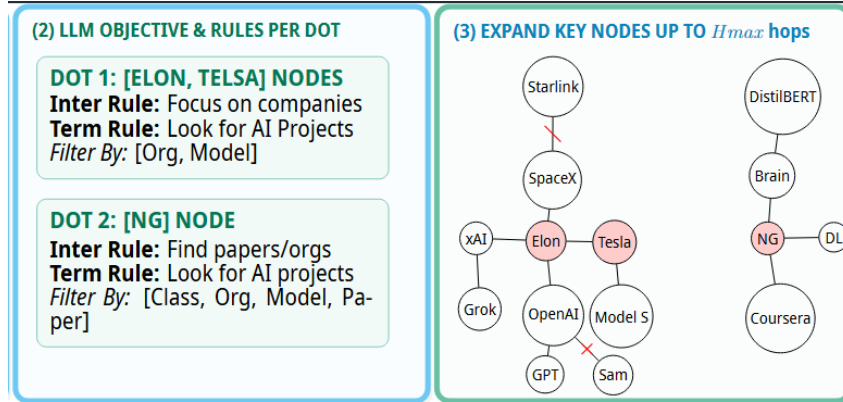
(2) LLM OBJECTIVE & RULES PER DOT

DOT 1: [ELON, TELSA] NODES
Inter Rule: Focus on companies
Term Rule: Look for AI Projects
Filter By: [Org, Model]

DOT 2: [NG] NODE
Inter Rule: Find papers/orgs
Term Rule: Look for AI projects
Filter By: [Class, Org, Model, Paper]

(3) EXPAND KEY NODES UP TO $H_{max}$ hops

Starlink
SpaceX
xAI
Elon
Tesla
Grok
OpenAI
Model S
GPT
Sam
DistilBERT
Brain
NG
DL
Coursera